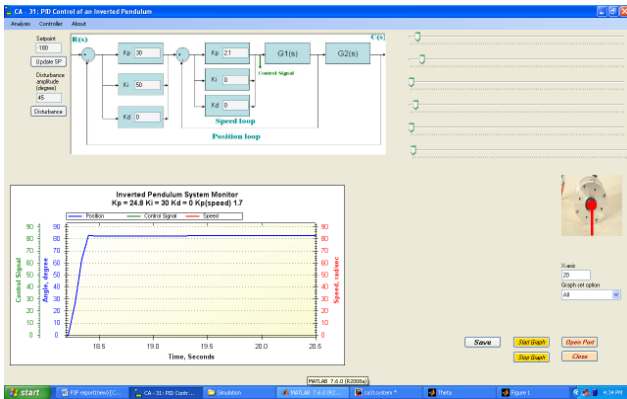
CA - 31: PID Control of an Inverted Pendulum

Analysis Controller About

Setpoint
-100
Update SP

Disturbance amplitude (degree)
45
Disturbance

R(s)
Kp 30
Ki 50
Kd 0
Kp 2.1
Ki 0
Kd 0
G1(s)
G2(s)
C(s)
Control Signal
Speed loop
Position loop

Inverted Pendulum System Monitor
Kp = 24.8 Ki = 30 Kd = 0 Kp(speed) 1.7

Position Control Signal Speed

| 90 | 80 | 70 | 60 | 50 | 40 | 30 | 20 | 10 | 0 |

Control Signal
Angle, degree
Speed, rad/sec

18.5 19.0 19.5 20.0 20.5
Time, Seconds

X-axis
20
Graph set option
All

Save
Start Graph
Stop Graph
Open Port
Close

MATLAB 7.6.0 (R2008a)

start
PIP report(new)[C...
CA - 31: PID Contr...
Simulation
MATLAB 7.6.0 (R2...
ca31sysstem *
Theta
Figure 1
4:24 PM